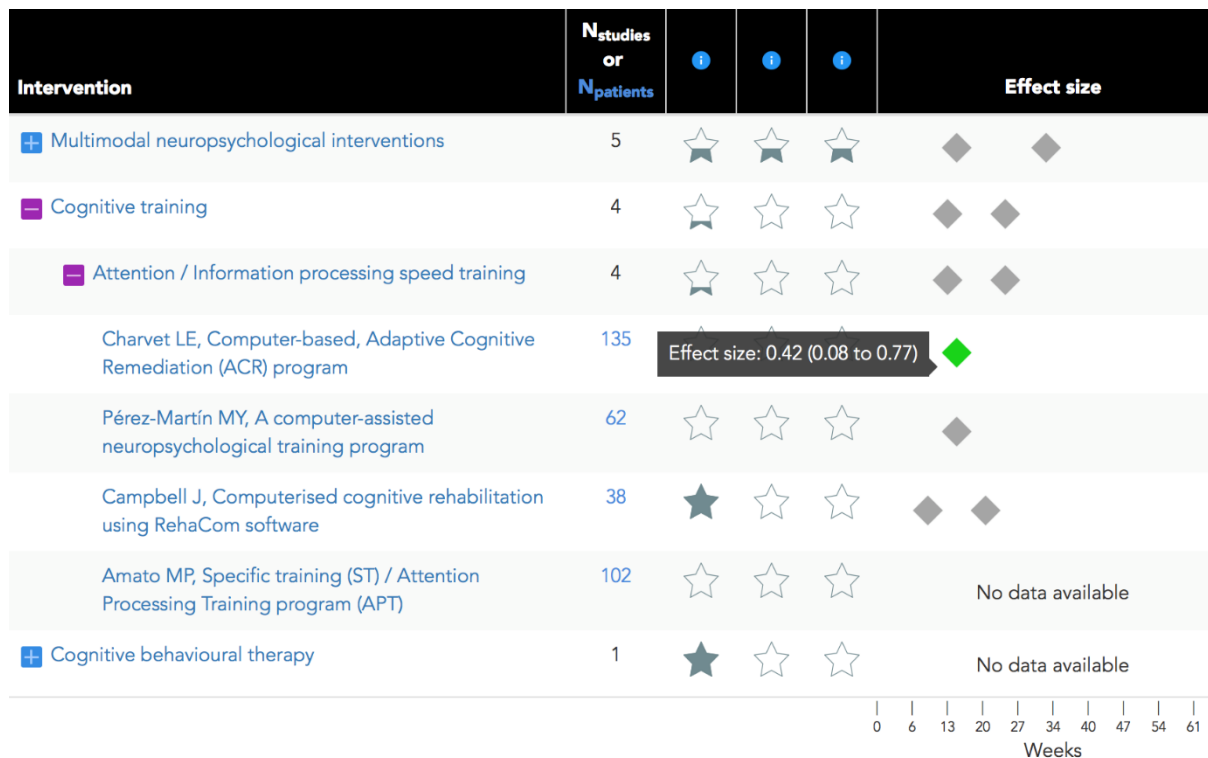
| Intervention | $N_{studies}$ or $N_{patients}$ | i | i | i | Effect size |
|---|---|---|---|---|---|
| + Multimodal neuropsychological interventions | 5 | | | | |
| – Cognitive training | 4 | | | | |
| – Attention / Information processing speed training | 4 | | | | |
| Charvet LE, Computer-based, Adaptive Cognitive Remediation (ACR) program | 135 | | | | Effect size: 0.42 (0.08 to 0.77) |
| Pérez-Martín MY, A computer-assisted neuropsychological training program | 62 | | | | |
| Campbell J, Computerised cognitive rehabilitation using RehaCom software | 38 | | | | |
| Amato MP, Specific training (ST) / Attention Processing Training program (APT) | 102 | | | | No data available |
| + Cognitive behavioural therapy | 1 | | | | No data available |

0 6 13 20 27 34 40 47 54 61
Weeks